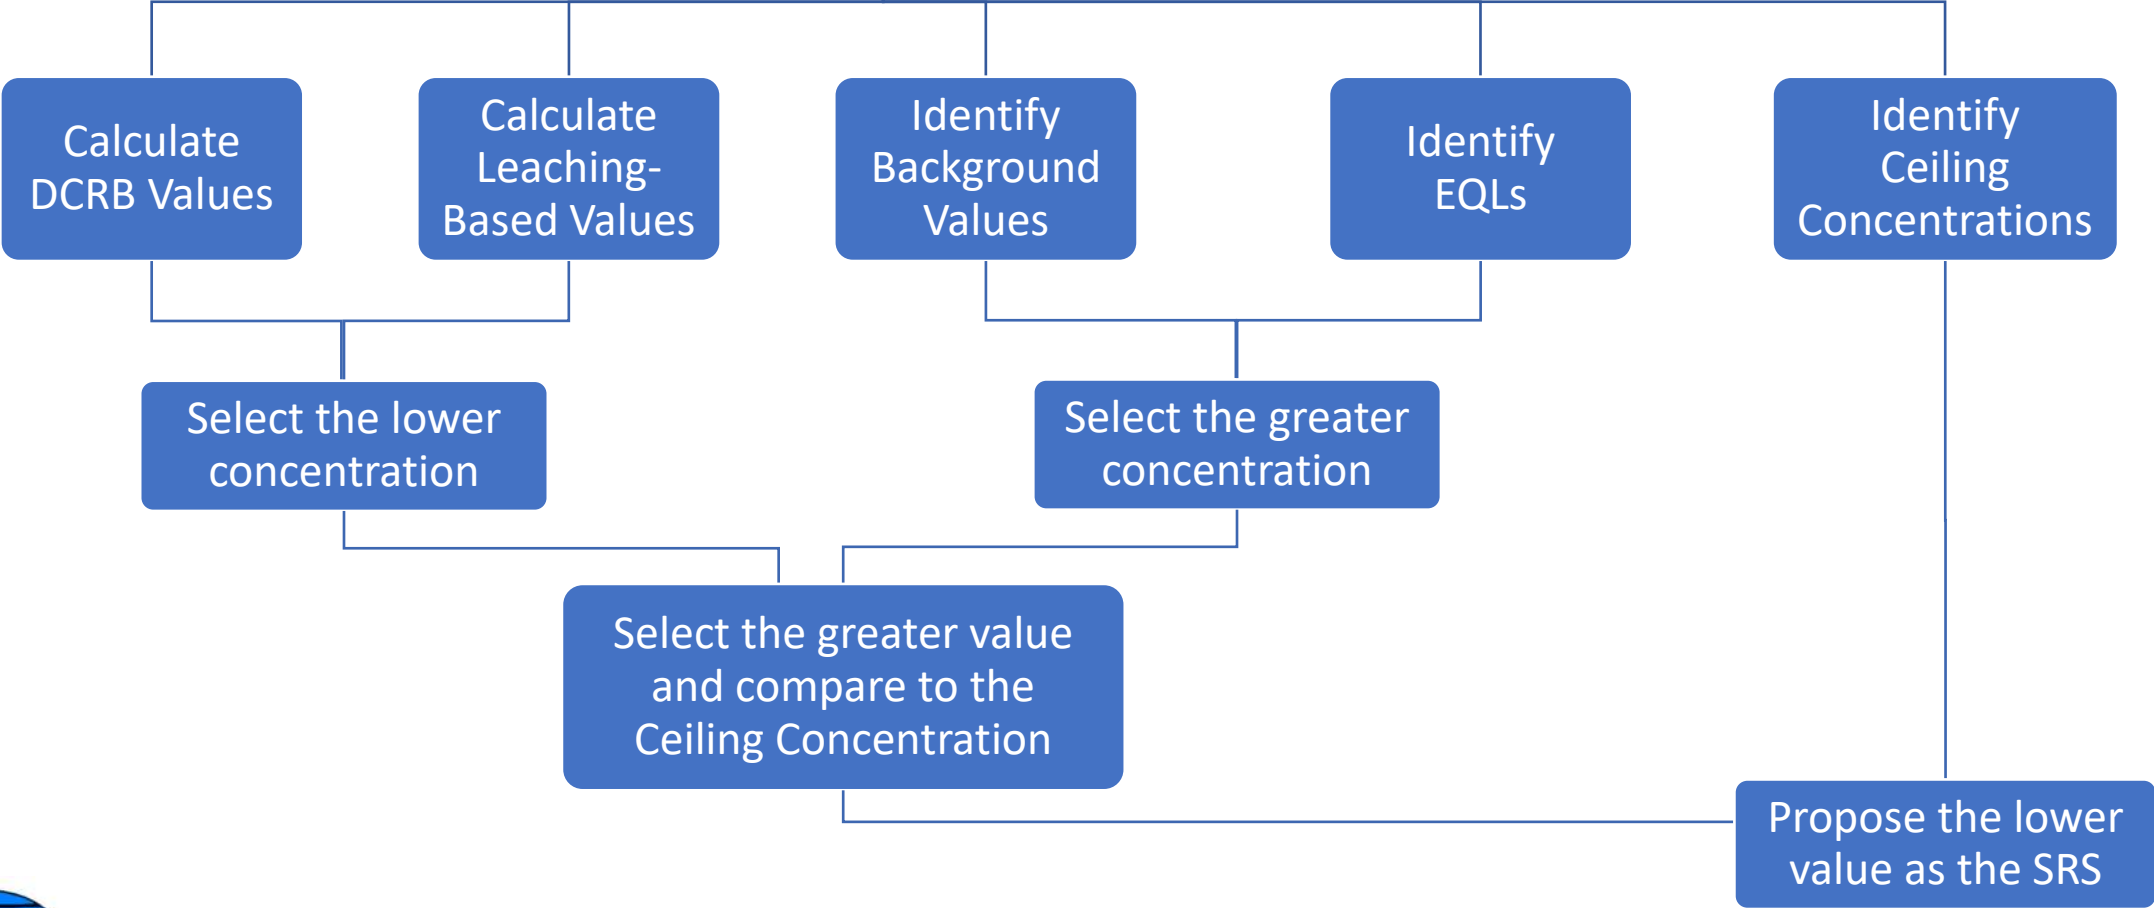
Calculate DCRB Values

Calculate Leaching-Based Values

Identify Background Values

Identify EQLs

Identify Ceiling Concentrations

Select the lower concentration

Select the greater concentration

Select the greater value and compare to the Ceiling Concentration

Propose the lower value as the SRS